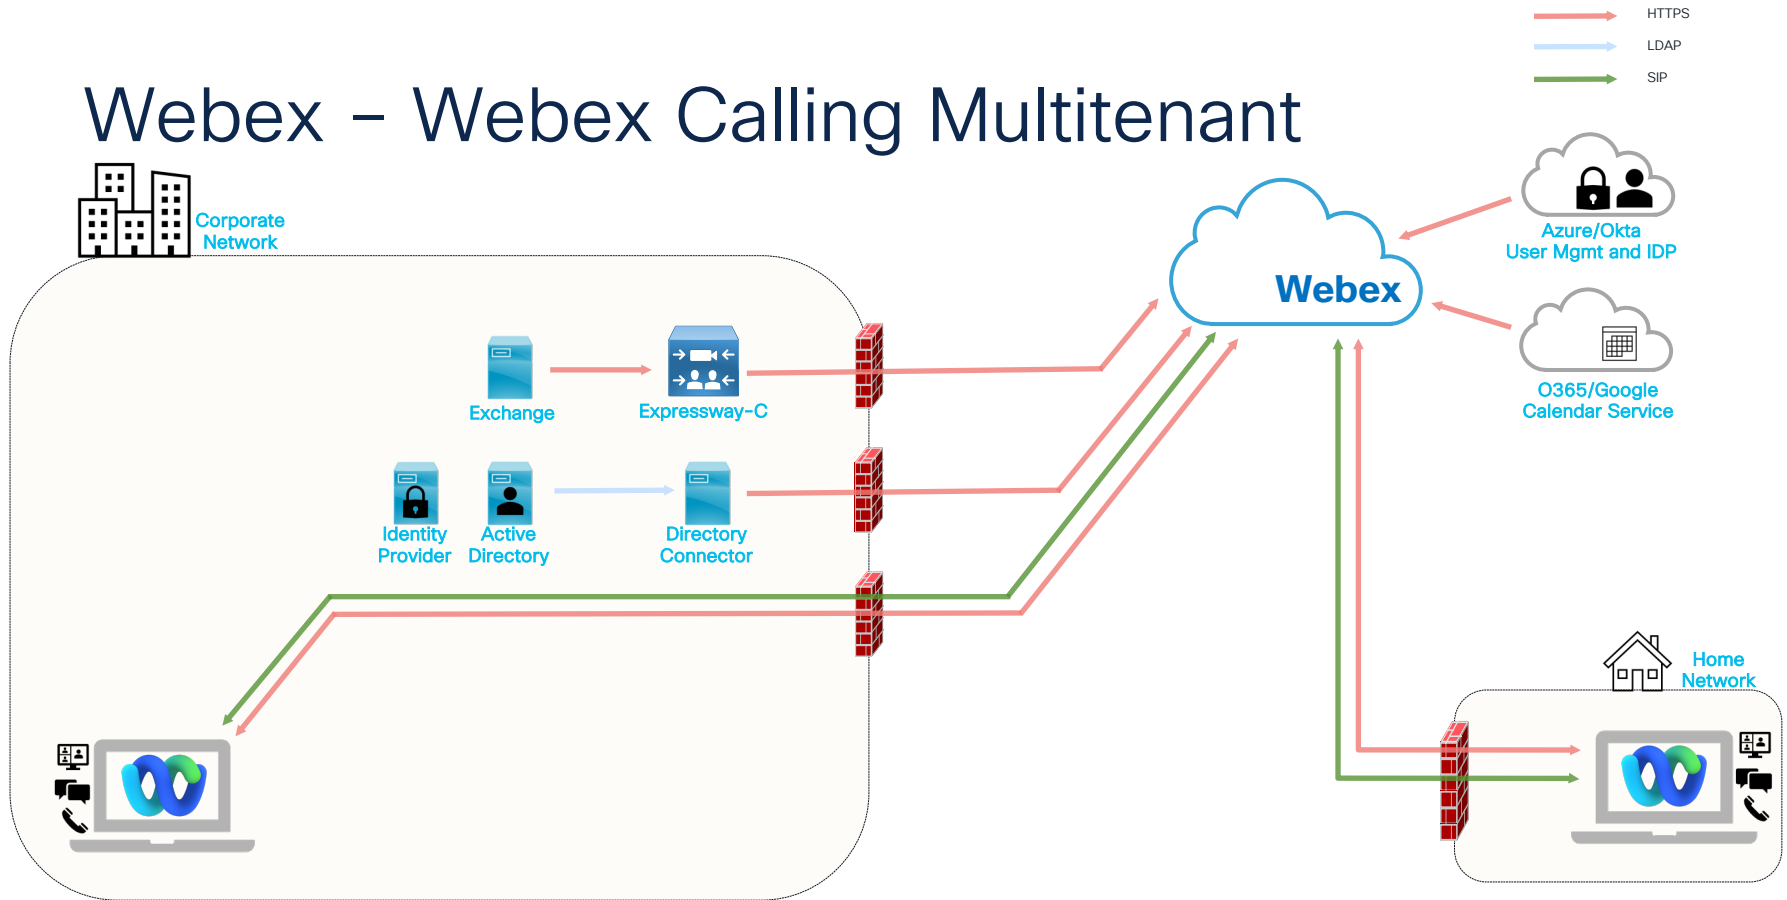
HTTPS
LDAP
SIP

Webex – Webex Calling Multitenant

Corporate Network

Webex

Azure/Okta User Mgmt and IDP

O365/Google Calendar Service

Exchange

Expressway-C

Identity Provider

Active Directory

Directory Connector

Home Network